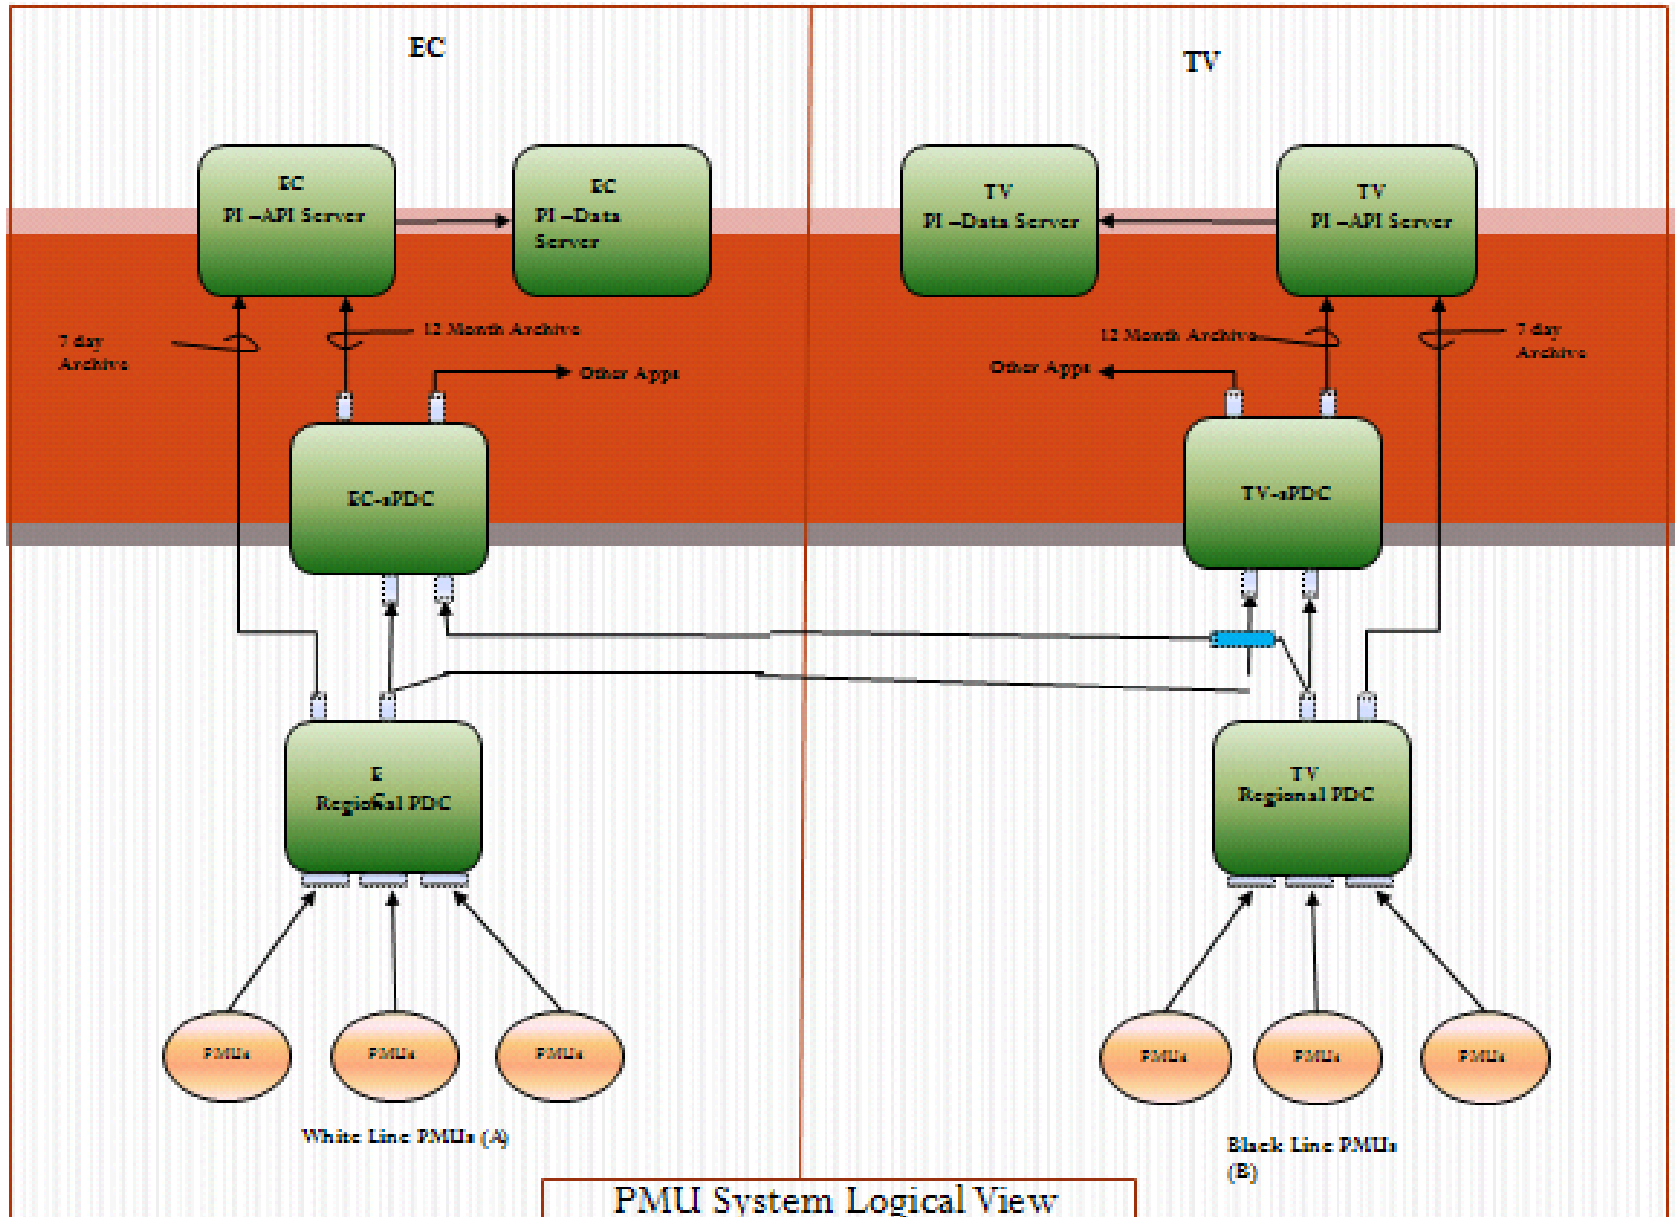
EC

TV

EC
PI –API Server

EC
PI –Data Server

TV
PI –Data Server

TV
PI –API Server

7 day Archive

12 Month Archive

Other Apps

12 Month Archive

7 day Archive

Other Apps

EC-sPDC

TV-sPDC

E
Regional PDC

TV
Regional PDC

PMUs

PMUs

PMUs

PMUs

PMUs

PMUs

White Line PMUs (A)

Black Line PMUs (B)

PMU System Logical View